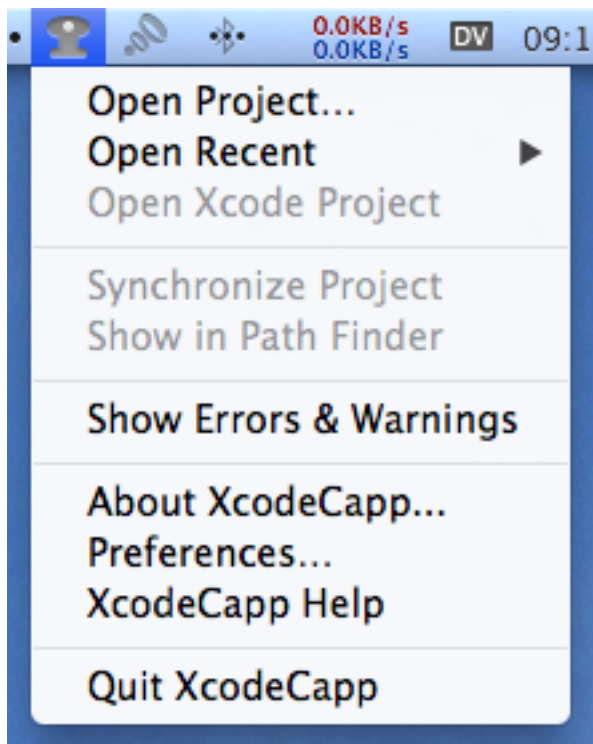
0.0KB/s
0.0KB/s
DV 09:1

Open Project...
Open Recent
Open Xcode Project

Synchronize Project
Show in Path Finder

Show Errors & Warnings

About XcodeCapp...
Preferences...
XcodeCapp Help

Quit XcodeCapp